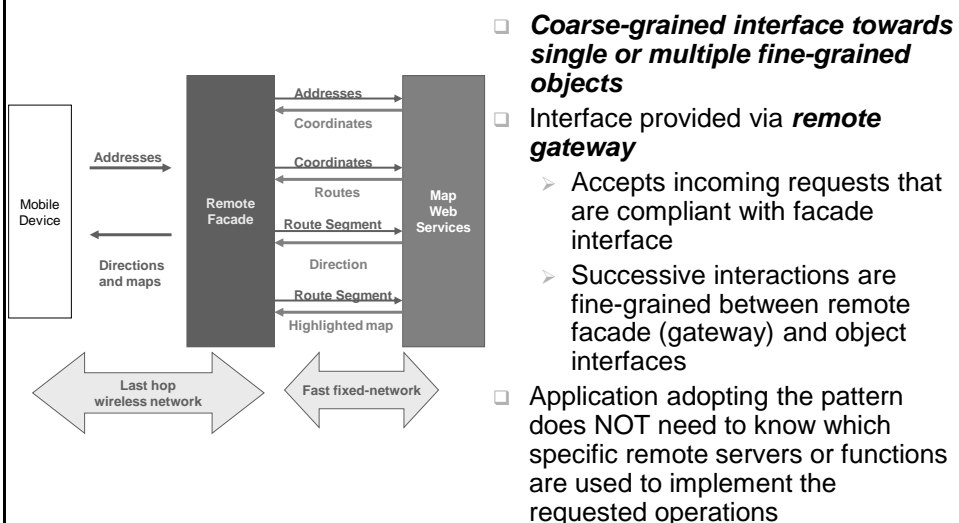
Mobile Device

Addresses

Directions and maps

Remote Facade

Addresses

Coordinates

Coordinates

Routes

Route Segment

Direction

Route Segment

Highlighted map

Map Web Services

Last hop wireless network

Fast fixed-network

❑ ***Coarse-grained interface towards single or multiple fine-grained objects***

❑ Interface provided via ***remote gateway***

➢ Accepts incoming requests that are compliant with facade interface

➢ Successive interactions are fine-grained between remote facade (gateway) and object interfaces

❑ Application adopting the pattern does NOT need to know which specific remote servers or functions are used to implement the requested operations